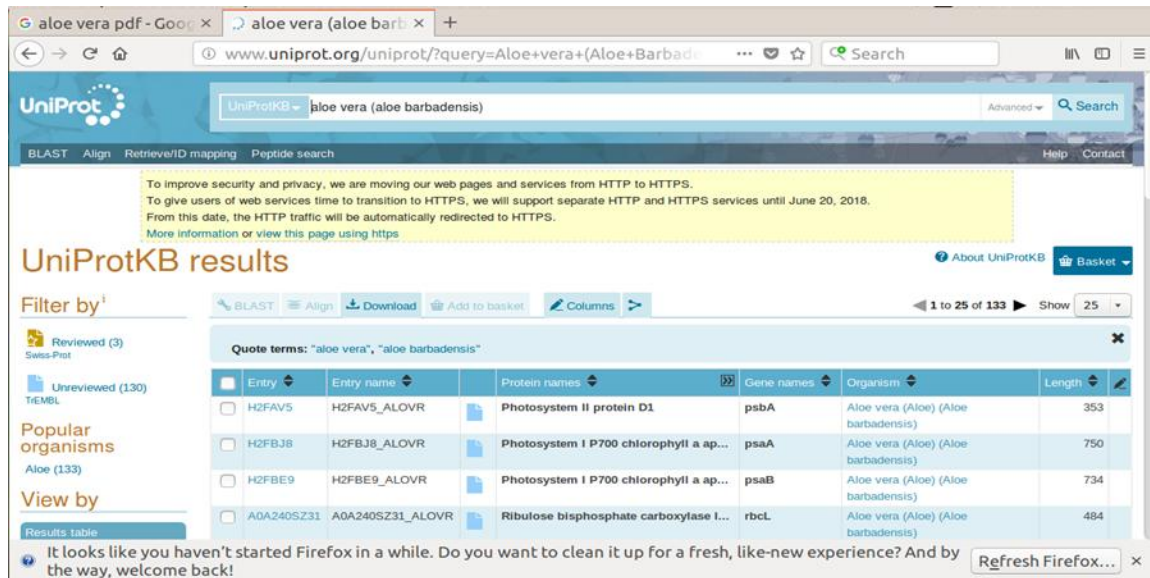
G aloe vera pdf - Goog ×  aloe vera (aloe barb ×  +

www.uniprot.org/uniprot/?query=Aloe+vera+(Aloe+Barbade ··· Search

UniProt

UniProtKB aloe vera (aloe barbadensis) Advanced Search

BLAST Align Retrieve/ID mapping Peptide search Help Contact

To improve security and privacy, we are moving our web pages and services from HTTP to HTTPS.
To give users of web services time to transition to HTTPS, we will support separate HTTP and HTTPS services until June 20, 2018.
From this date, the HTTP traffic will be automatically redirected to HTTPS.
More information or view this page using https

UniProtKB results

About UniProtKB Basket

Filter by

Reviewed (3)
Swiss-Prot

Unreviewed (130)
TrEMBL

Popular organisms
Aloe (133)

View by

Results table

BLAST Align Download Add to basket Columns

1 to 25 of 133 Show 25

Quote terms: "aloe vera", "aloe barbadensis"

| Entry | Entry name | | Protein names | Gene names | Organism | Length |
|---|---|---|---|---|---|---|
| H2FAV5 | H2FAV5_ALOVR | | Photosystem II protein D1 | psbA | Aloe vera (Aloe) (Aloe barbadensis) | 353 |
| H2FBJ8 | H2FBJ8_ALOVR | | Photosystem I P700 chlorophyll a ap... | psaA | Aloe vera (Aloe) (Aloe barbadensis) | 750 |
| H2FBE9 | H2FBE9_ALOVR | | Photosystem I P700 chlorophyll a ap... | psaB | Aloe vera (Aloe) (Aloe barbadensis) | 734 |
| A0A240SZ31 | A0A240SZ31_ALOVR | | Ribulose bisphosphate carboxylase l... | rbcL | Aloe vera (Aloe) (Aloe barbadensis) | 484 |

It looks like you haven't started Firefox in a while. Do you want to clean it up for a fresh, like-new experience? And by the way, welcome back!

Refresh Firefox...